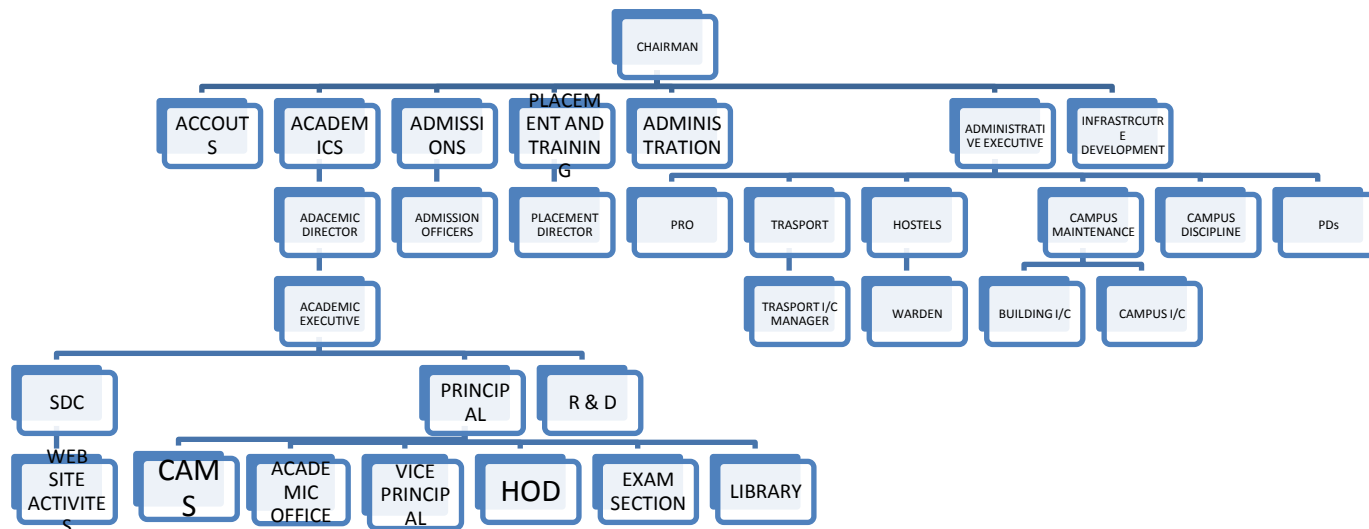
CHAIRMAN

ACCOUTS

ACADEMICS

ADMISSIONS

PLACEMENT AND TRAINING

ADMINISTRATION

ADMINISTRATIVE EXECUTIVE

INFRASTRCUTRE DEVELOPMENT

ADACEMIC DIRECTOR

ADMISSION OFFICERS

PLACEMENT DIRECTOR

PRO

TRASPORT

HOSTELS

CAMPUS MAINTENANCE

CAMPUS DISCIPLINE

PDs

ACADEMIC EXECUTIVE

TRASPORT I/C MANAGER

WARDEN

BUILDING I/C

CAMPUS I/C

SDC

PRINCIPAL

R & D

WEB SITE ACTIVITES

CAMS

ACADEMIC OFFICE

VICE PRINCIPAL

HOD

EXAM SECTION

LIBRARY